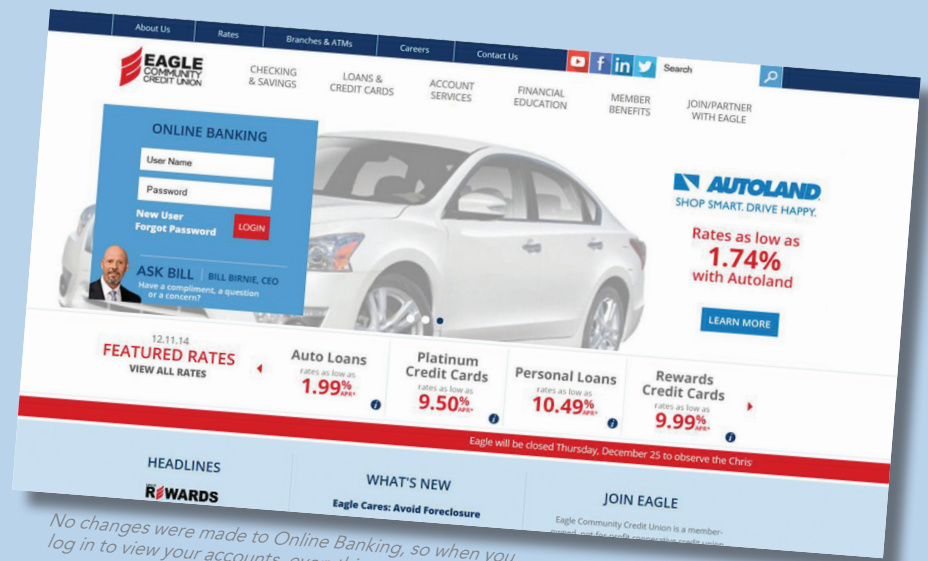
About Us | Rates | Branches & ATMs | Careers | Contact Us

Search

EAGLE COMMUNITY CREDIT UNION

CHECKING & SAVINGS
LOANS & CREDIT CARDS
ACCOUNT SERVICES
FINANCIAL EDUCATION
MEMBER BENEFITS
JOIN/PARTNER WITH EAGLE

ONLINE BANKING
User Name
Password
New User
Forgot Password
LOGIN

ASK BILL | BILL BIRNIE, CEO
Have a compliment, a question or a concern?

AUTOLAND
SHOP SMART. DRIVE HAPPY.

Rates as low as
1.74%
with Autoland

LEARN MORE

12.11.14
FEATURED RATES
VIEW ALL RATES

Auto Loans
rates as low as
1.99% APR*

Platinum Credit Cards
rates as low as
9.50% APR*

Personal Loans
rates as low as
10.49% APR*

Rewards Credit Cards
rates as low as
9.99% APR*

Eagle will be closed Thursday, December 25 to observe the Chris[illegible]

HEADLINES
REWARDS

WHAT'S NEW
Eagle Cares: Avoid Foreclosure

JOIN EAGLE
Eagle Community Credit Union is a member-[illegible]

No changes were made to Online Banking, so when you log in to view your accounts, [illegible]